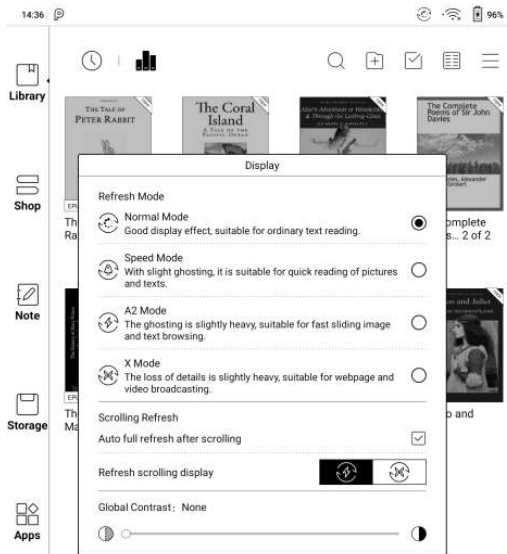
14:36

96%

Library

Shop

Note

Storage

Apps

THE TALE OF PETER RABBIT

The Coral Island A TALE OF THE PACIFIC OCEAN

Alice's Adventures in Wonderland & Through the Looking-Glass

The Complete Poems of Sir John Davies

Th Ra

omplete s... 2 of 2

Th Ma

o and

Display

Refresh Mode

Normal Mode
Good display effect, suitable for ordinary text reading.

Speed Mode
With slight ghosting, it is suitable for quick reading of pictures and texts.

A2 Mode
The ghosting is slightly heavy, suitable for fast sliding image and text browsing.

X Mode
The loss of details is slightly heavy, suitable for webpage and video broadcasting.

Scrolling Refresh

Auto full refresh after scrolling

Refresh scrolling display

Global Contrast: None